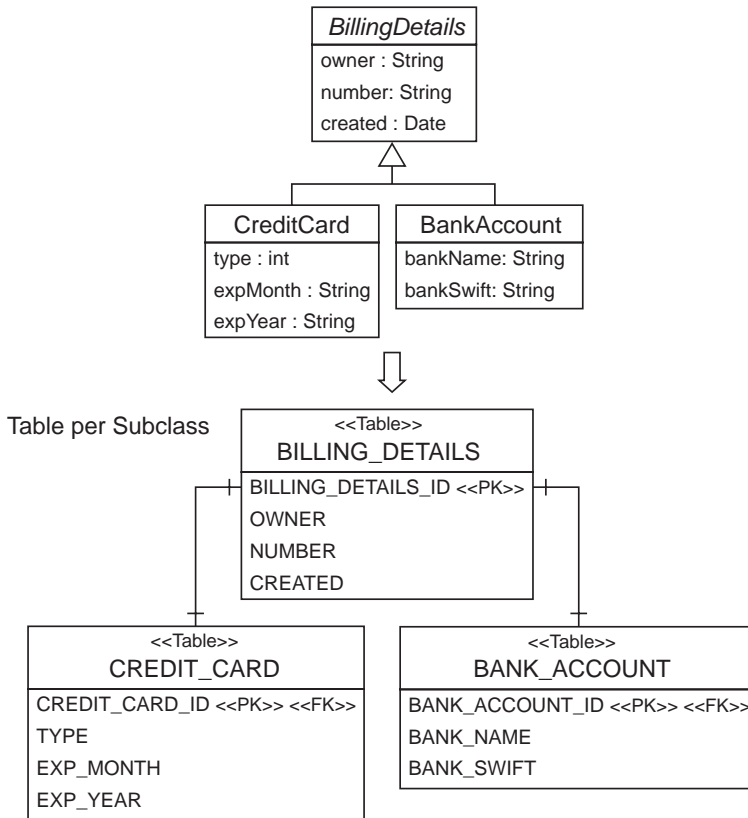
BillingDetails
owner : String
number: String
created : Date

CreditCard
type : int
expMonth : String
expYear : String

BankAccount
bankName: String
bankSwift: String

Table per Subclass

<<Table>>
BILLING_DETAILS
BILLING_DETAILS_ID <<PK>>
OWNER
NUMBER
CREATED

<<Table>>
CREDIT_CARD
CREDIT_CARD_ID <<PK>> <<FK>>
TYPE
EXP_MONTH
EXP_YEAR

<<Table>>
BANK_ACCOUNT
BANK_ACCOUNT_ID <<PK>> <<FK>>
BANK_NAME
BANK_SWIFT